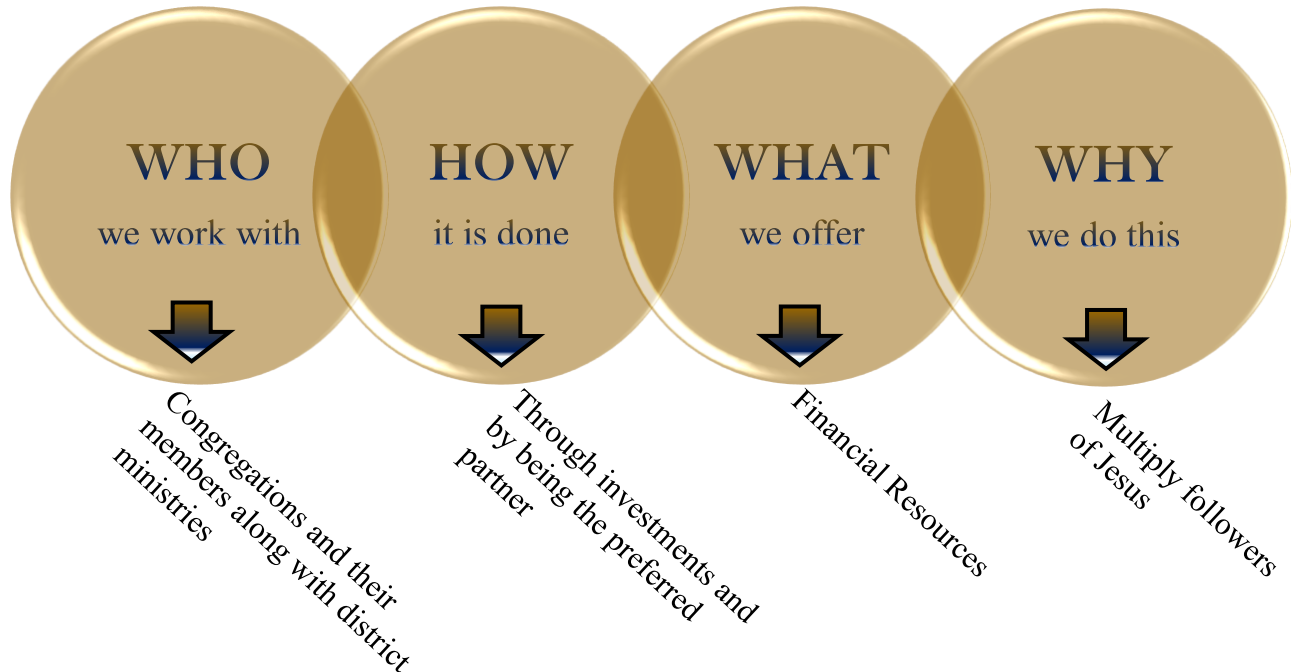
WHO
we work with

HOW
it is done

WHAT
we offer

WHY
we do this

Congregations and their members along with district ministries

Through investments and by being the preferred partner

Financial Resources

Multiply followers of Jesus